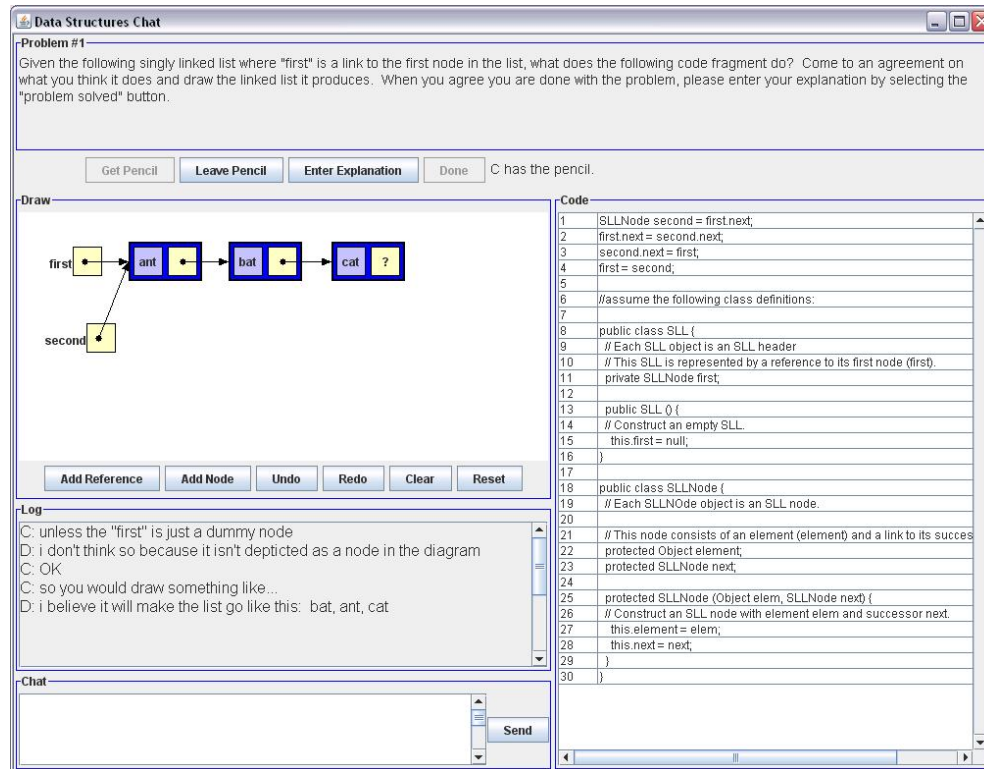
Data Structures Chat

Problem #1

Given the following singly linked list where "first" is a link to the first node in the list, what does the following code fragment do? Come to an agreement on what you think it does and draw the linked list it produces. When you agree you are done with the problem, please enter your explanation by selecting the "problem solved" button.

Get Pencil | Leave Pencil | Enter Explanation | Done | C has the pencil.

Draw

first

ant

bat

cat

?

second

Add Reference | Add Node | Undo | Redo | Clear | Reset

Log

C: unless the "first" is just a dummy node
D: i don't think so because it isn't depticted as a node in the diagram
C: OK
C: so you would draw something like...
D: i believe it will make the list go like this: bat, ant, cat

Chat

Send

Code

| | |
|---|---|
| 1 | SLLNode second = first.next; |
| 2 | first.next = second.next; |
| 3 | second.next = first; |
| 4 | first = second; |
| 5 | |
| 6 | //assume the following class definitions: |
| 7 | |
| 8 | public class SLL { |
| 9 | // Each SLL object is an SLL header |
| 10 | // This SLL is represented by a reference to its first node (first). |
| 11 | private SLLNode first; |
| 12 | |
| 13 | public SLL () { |
| 14 | // Construct an empty SLL. |
| 15 | this.first = null; |
| 16 | } |
| 17 | |
| 18 | public class SLLNode { |
| 19 | // Each SLLNOde object is an SLL node. |
| 20 | |
| 21 | // This node consists of an element (element) and a link to its succes |
| 22 | protected Object element; |
| 23 | protected SLLNode next; |
| 24 | |
| 25 | protected SLLNOde (Object elem, SLLNode next) { |
| 26 | // Construct an SLL node with element elem and successor next. |
| 27 | this.element = elem; |
| 28 | this.next = next; |
| 29 | } |
| 30 | } |